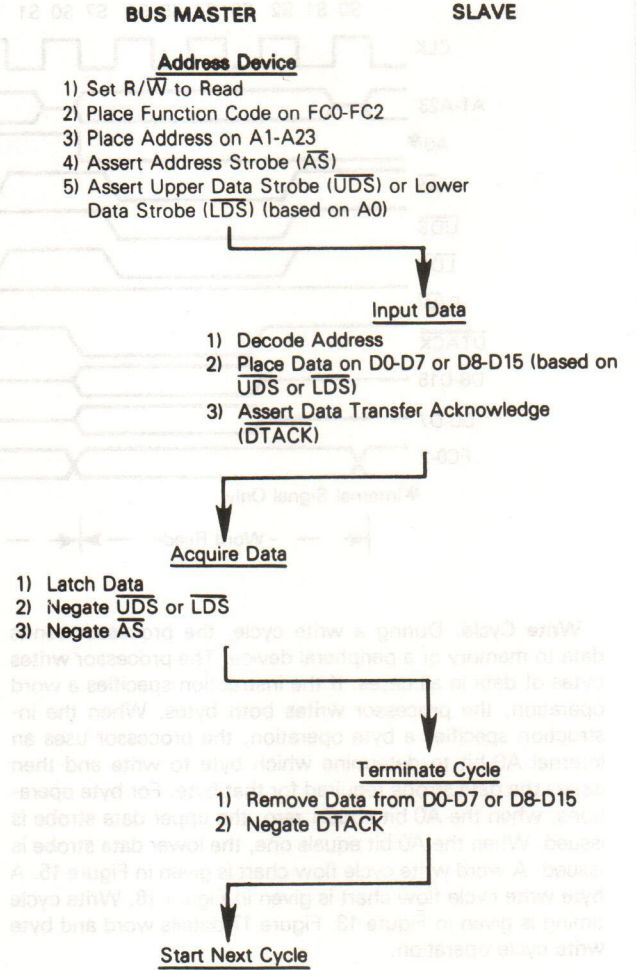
BUS MASTER

SLAVE

Address Device

1) Set R/$\overline{W}$ to Read
2) Place Function Code on FC0-FC2
3) Place Address on A1-A23
4) Assert Address Strobe ($\overline{AS}$)
5) Assert Upper Data Strobe ($\overline{UDS}$) or Lower Data Strobe ($\overline{LDS}$) (based on A0)

Input Data

1) Decode Address
2) Place Data on D0-D7 or D8-D15 (based on $\overline{UDS}$ or $\overline{LDS}$)
3) Assert Data Transfer Acknowledge ($\overline{DTACK}$)

Acquire Data

1) Latch Data
2) Negate $\overline{UDS}$ or $\overline{LDS}$
3) Negate $\overline{AS}$

Terminate Cycle

1) Remove Data from D0-D7 or D8-D15
2) Negate $\overline{DTACK}$

Start Next Cycle